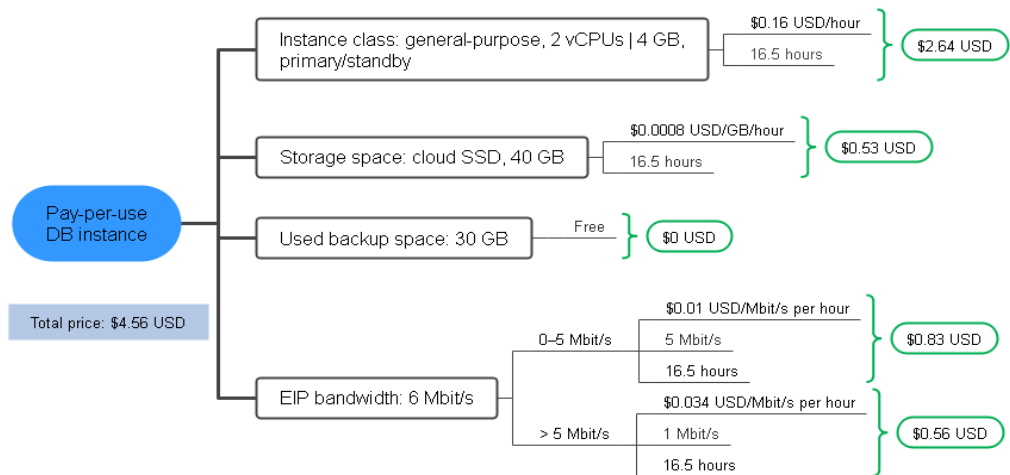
Pay-per-use DB instance

Total price: $4.56 USD

Instance class: general-purpose, 2 vCPUs | 4 GB, primary/standby

$0.16 USD/hour

16.5 hours

$2.64 USD

Storage space: cloud SSD, 40 GB

$0.0008 USD/GB/hour

16.5 hours

$0.53 USD

Used backup space: 30 GB

Free

$0 USD

EIP bandwidth: 6 Mbit/s

0–5 Mbit/s

$0.01 USD/Mbit/s per hour

5 Mbit/s

16.5 hours

$0.83 USD

> 5 Mbit/s

$0.034 USD/Mbit/s per hour

1 Mbit/s

16.5 hours

$0.56 USD